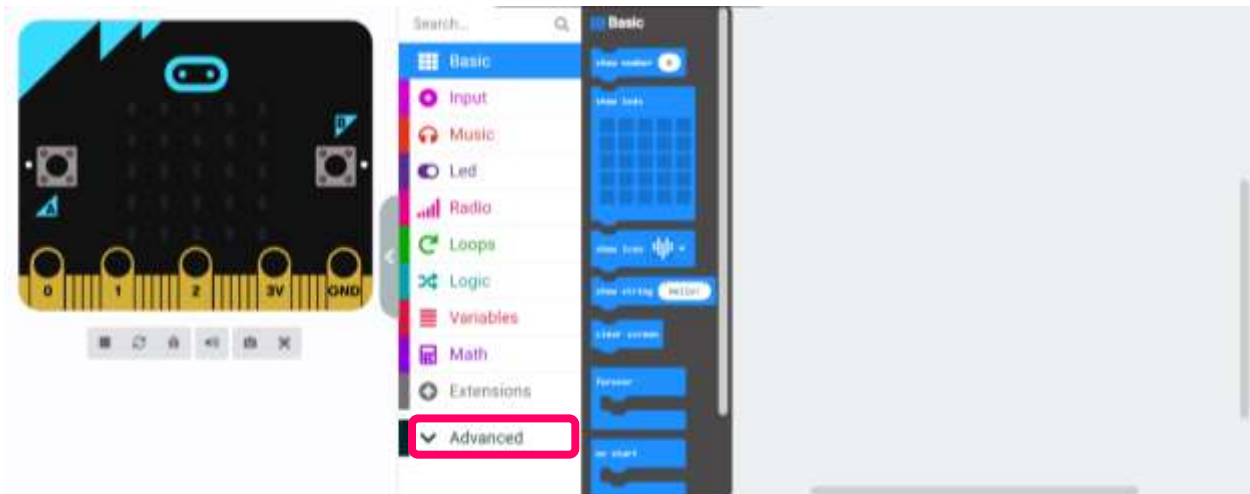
A

B

0 1 2 3V GND

Search...

Basic
Input
Music
Led
Radio
Loops
Logic
Variables
Math
Extensions
Advanced

Basic

show number 0

show leds

show icon

show string Hello!

clear screen

forever

on start